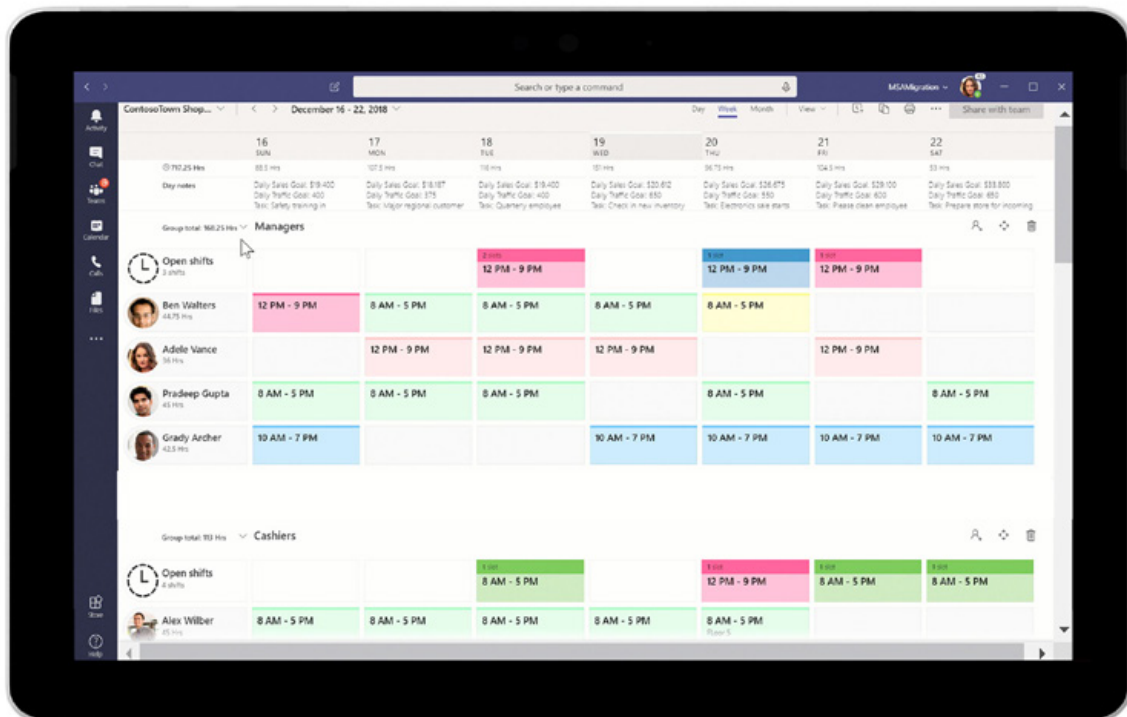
Search or type a command

MSAMigration

Activity
Chat
Teams
Calendar
Calls
Files
...
Store
Help

ContosoTown Shop...

December 16 - 22, 2018

Day Week Month View

Share with team

| | 16 SUN | 17 MON | 18 TUE | 19 WED | 20 THU | 21 FRI | 22 SAT |
|---|---|---|---|---|---|---|---|
| 717.25 Hrs | 88.5 Hrs | 107.5 Hrs | 118 Hrs | 101 Hrs | 96.75 Hrs | 104.5 Hrs | 93 Hrs |
| Day notes | Daily Sales Goal: $19,400 Daily Traffic Goal: 400 Task: Safety training in | Daily Sales Goal: $18,187 Daily Traffic Goal: 375 Task: Major regional customer | Daily Sales Goal: $19,400 Daily Traffic Goal: 400 Task: Quarterly employee | Daily Sales Goal: $20,612 Daily Traffic Goal: 650 Task: Check in new inventory | Daily Sales Goal: $26,675 Daily Traffic Goal: 550 Task: Electronics sale starts | Daily Sales Goal: $29,100 Daily Traffic Goal: 600 Task: Please clean employee | Daily Sales Goal: $33,800 Daily Traffic Goal: 650 Task: Prepare store for incoming |

Group total: 168.25 Hrs Managers

| | | | | | | | |
|---|---|---|---|---|---|---|---|
| Open shifts 3 shifts | | | 2 slots 12 PM - 9 PM | | 1 slot 12 PM - 9 PM | 1 slot 12 PM - 9 PM | |
| Ben Walters 44.75 Hrs | 12 PM - 9 PM | 8 AM - 5 PM | 8 AM - 5 PM | 8 AM - 5 PM | 8 AM - 5 PM | | |
| Adele Vance 36 Hrs | | 12 PM - 9 PM | 12 PM - 9 PM | 12 PM - 9 PM | | 12 PM - 9 PM | |
| Pradeep Gupta 45 Hrs | 8 AM - 5 PM | 8 AM - 5 PM | 8 AM - 5 PM | | 8 AM - 5 PM | | 8 AM - 5 PM |
| Grady Archer 42.5 Hrs | 10 AM - 7 PM | | | 10 AM - 7 PM | 10 AM - 7 PM | 10 AM - 7 PM | 10 AM - 7 PM |

Group total: 113 Hrs Cashiers

| | | | | | | | |
|---|---|---|---|---|---|---|---|
| Open shifts 4 shifts | | | 1 slot 8 AM - 5 PM | | 1 slot 12 PM - 9 PM | 1 slot 8 AM - 5 PM | 1 slot 8 AM - 5 PM |
| Alex Wilber 45 Hrs | 8 AM - 5 PM | 8 AM - 5 PM | 8 AM - 5 PM | 8 AM - 5 PM | 8 AM - 5 PM Floor 5 | | |